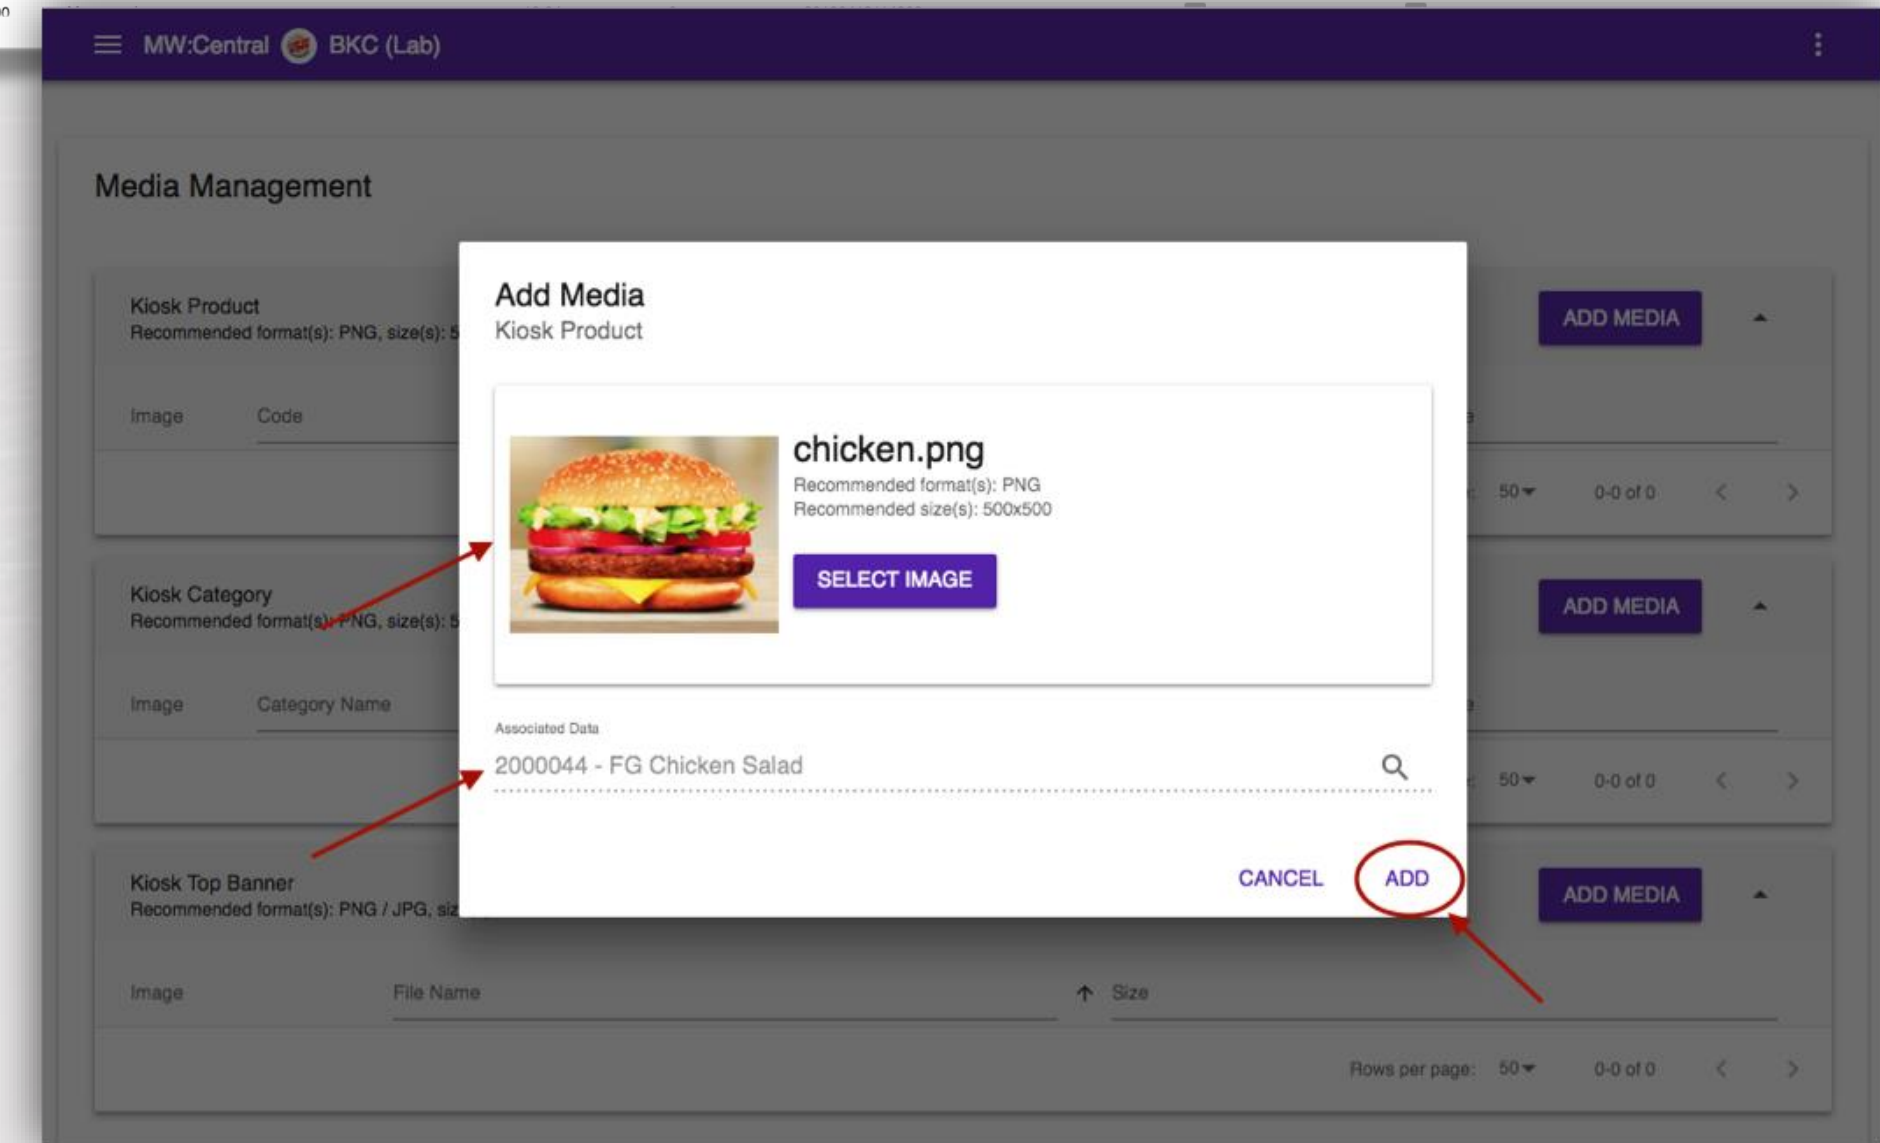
MW:Central BKC (Lab)

Media Management

Kiosk Product
Recommended format(s): PNG, size(s): 5

Image Code

ADD MEDIA

50 0-0 of 0

Kiosk Category
Recommended format(s): PNG, size(s): 5

Image Category Name

ADD MEDIA

50 0-0 of 0

Kiosk Top Banner
Recommended format(s): PNG / JPG, siz

ADD MEDIA

Image File Name Size

Rows per page: 50 0-0 of 0

Add Media
Kiosk Product

chicken.png
Recommended format(s): PNG
Recommended size(s): 500x500

SELECT IMAGE

Associated Data
2000044 - FG Chicken Salad

CANCEL ADD